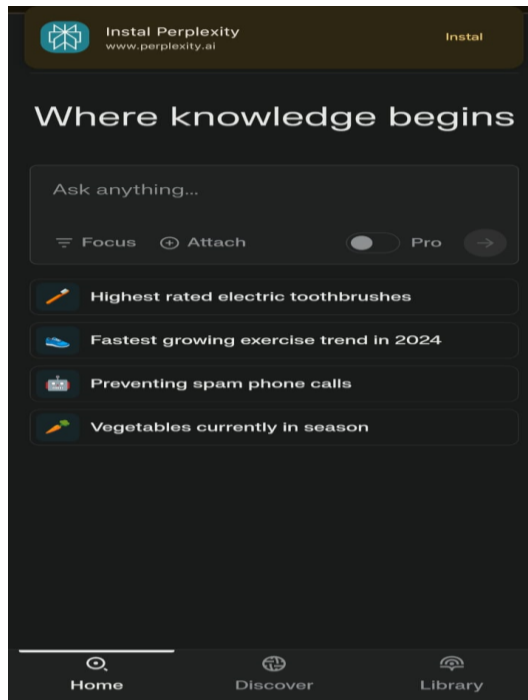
Instal Perplexity
www.perplexity.ai
Instal

Where knowledge begins

Ask anything...

Focus
Attach
Pro

Highest rated electric toothbrushes

Fastest growing exercise trend in 2024

Preventing spam phone calls

Vegetables currently in season

Home
Discover
Library